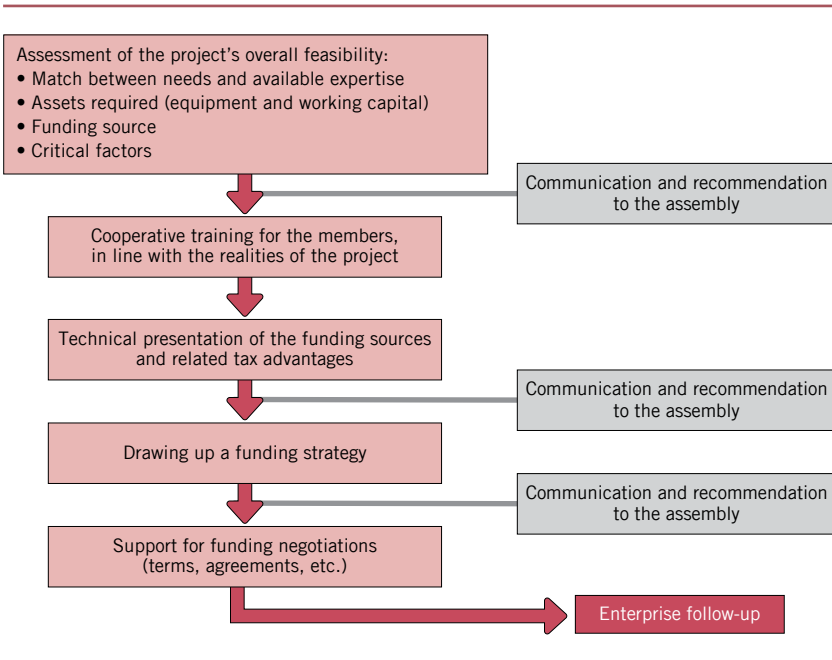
Assessment of the project's overall feasibility:
• Match between needs and available expertise
• Assets required (equipment and working capital)
• Funding source
• Critical factors

Communication and recommendation to the assembly

Cooperative training for the members, in line with the realities of the project

Technical presentation of the funding sources and related tax advantages

Communication and recommendation to the assembly

Drawing up a funding strategy

Communication and recommendation to the assembly

Support for funding negotiations (terms, agreements, etc.)

Enterprise follow-up